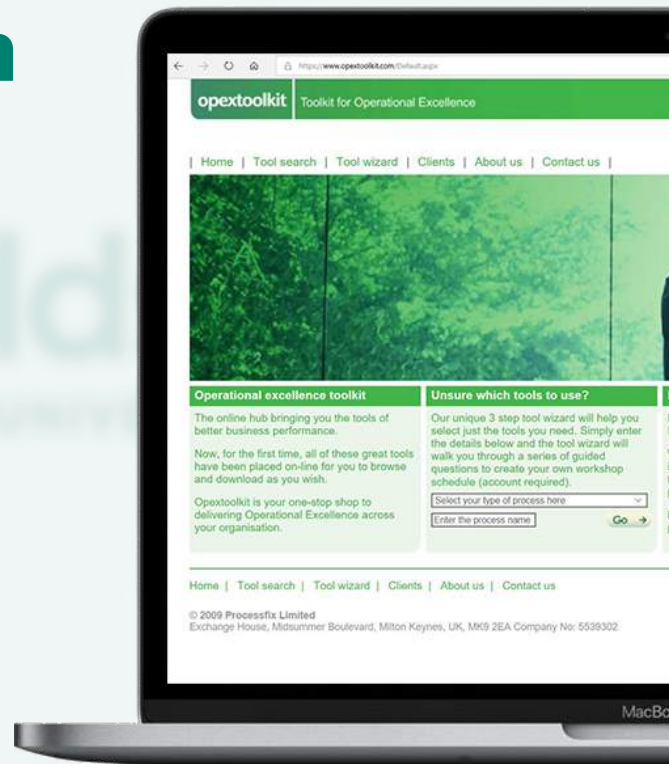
https://www.opextoolkit.com/Default.aspx

opextoolkit Toolkit for Operational Excellence

| Home | Tool search | Tool wizard | Clients | About us | Contact us |

Operational excellence toolkit

The online hub bringing you the tools of better business performance.

Now, for the first time, all of these great tools have been placed on-line for you to browse and download as you wish.

Opextoolkit is your one-stop shop to delivering Operational Excellence across your organisation.

Unsure which tools to use?

Our unique 3 step tool wizard will help you select just the tools you need. Simply enter the details below and the tool wizard will walk you through a series of guided questions to create your own workshop schedule (account required).

Select your type of process here

Enter the process name

Go

Home | Tool search | Tool wizard | Clients | About us | Contact us

© 2009 Processfix Limited
Exchange House, Midsummer Boulevard, Milton Keynes, UK, MK9 2EA Company No: 5539302

MacBo